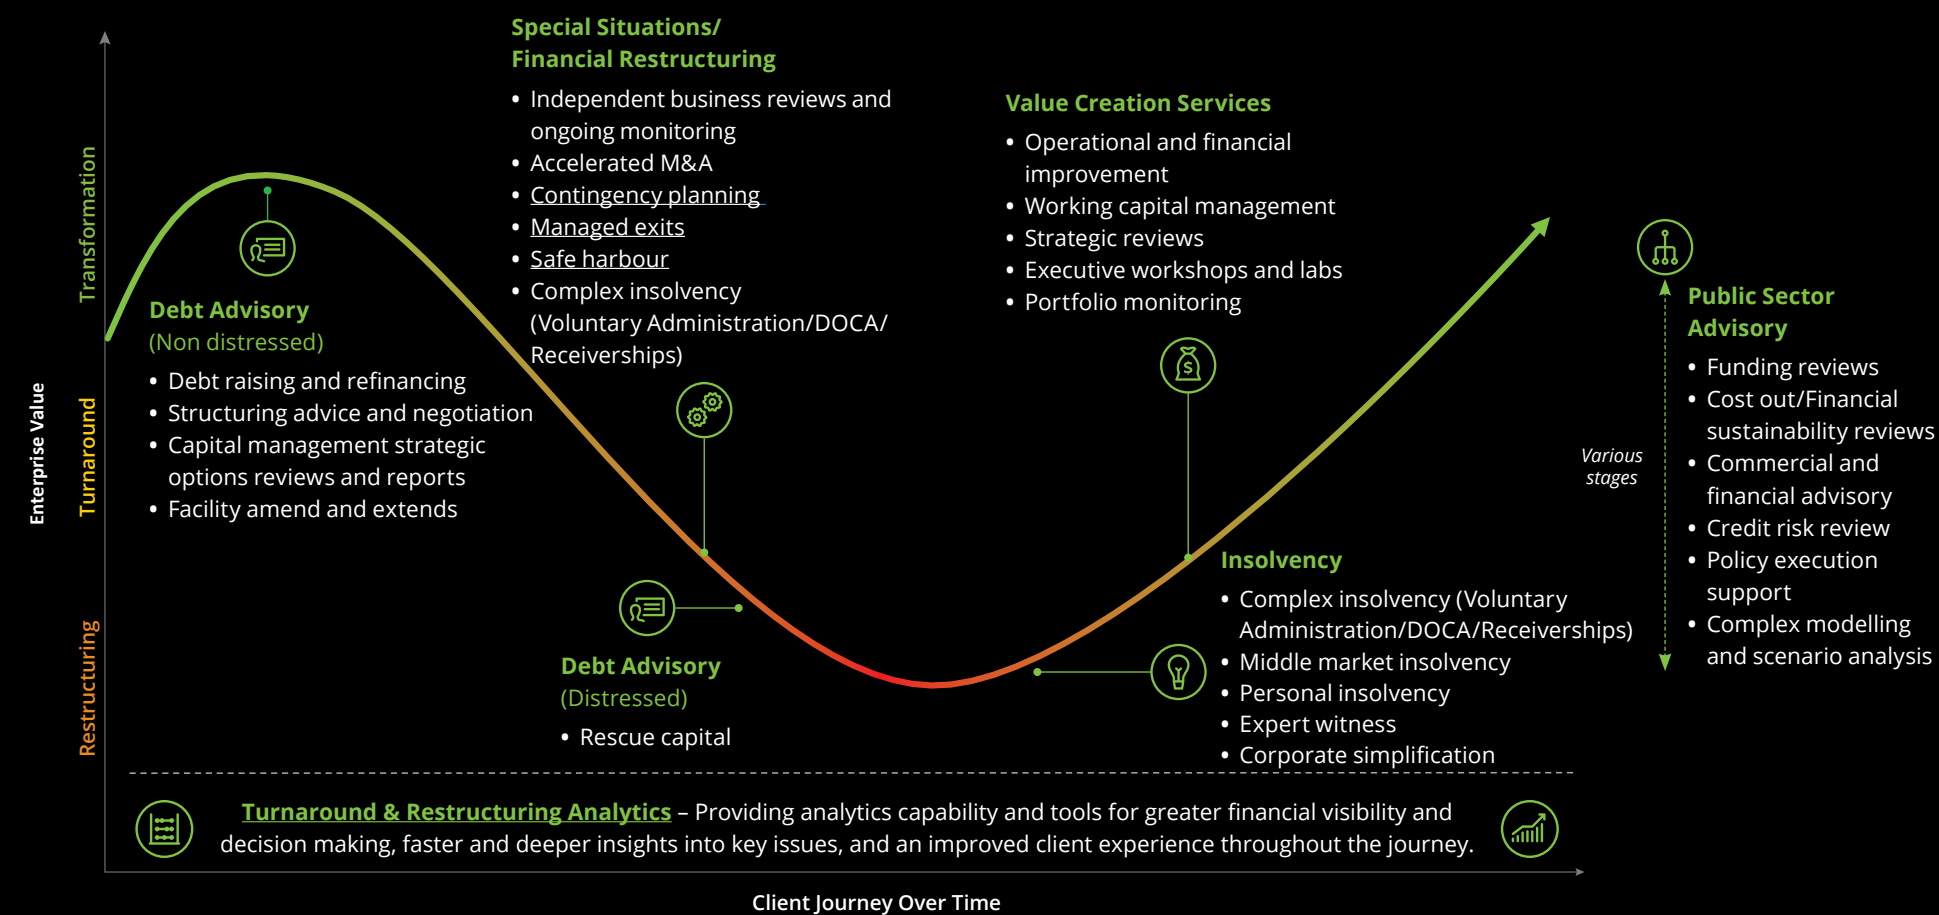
Special Situations/
Financial Restructuring

- Independent business reviews and ongoing monitoring
- Accelerated M&A
- Contingency planning
- Managed exits
- Safe harbour
- Complex insolvency (Voluntary Administration/DOCA/ Receiverships)

Value Creation Services

- Operational and financial improvement
- Working capital management
- Strategic reviews
- Executive workshops and labs
- Portfolio monitoring

Enterprise Value

Transformation

Turnaround

Restructuring

Debt Advisory
(Non distressed)

- Debt raising and refinancing
- Structuring advice and negotiation
- Capital management strategic options reviews and reports
- Facility amend and extends

Public Sector Advisory

- Funding reviews
- Cost out/Financial sustainability reviews
- Commercial and financial advisory
- Credit risk review
- Policy execution support
- Complex modelling and scenario analysis

Various stages

Insolvency

- Complex insolvency (Voluntary Administration/DOCA/Receiverships)
- Middle market insolvency
- Personal insolvency
- Expert witness
- Corporate simplification

Debt Advisory
(Distressed)

- Rescue capital

Turnaround & Restructuring Analytics – Providing analytics capability and tools for greater financial visibility and decision making, faster and deeper insights into key issues, and an improved client experience throughout the journey.

Client Journey Over Time